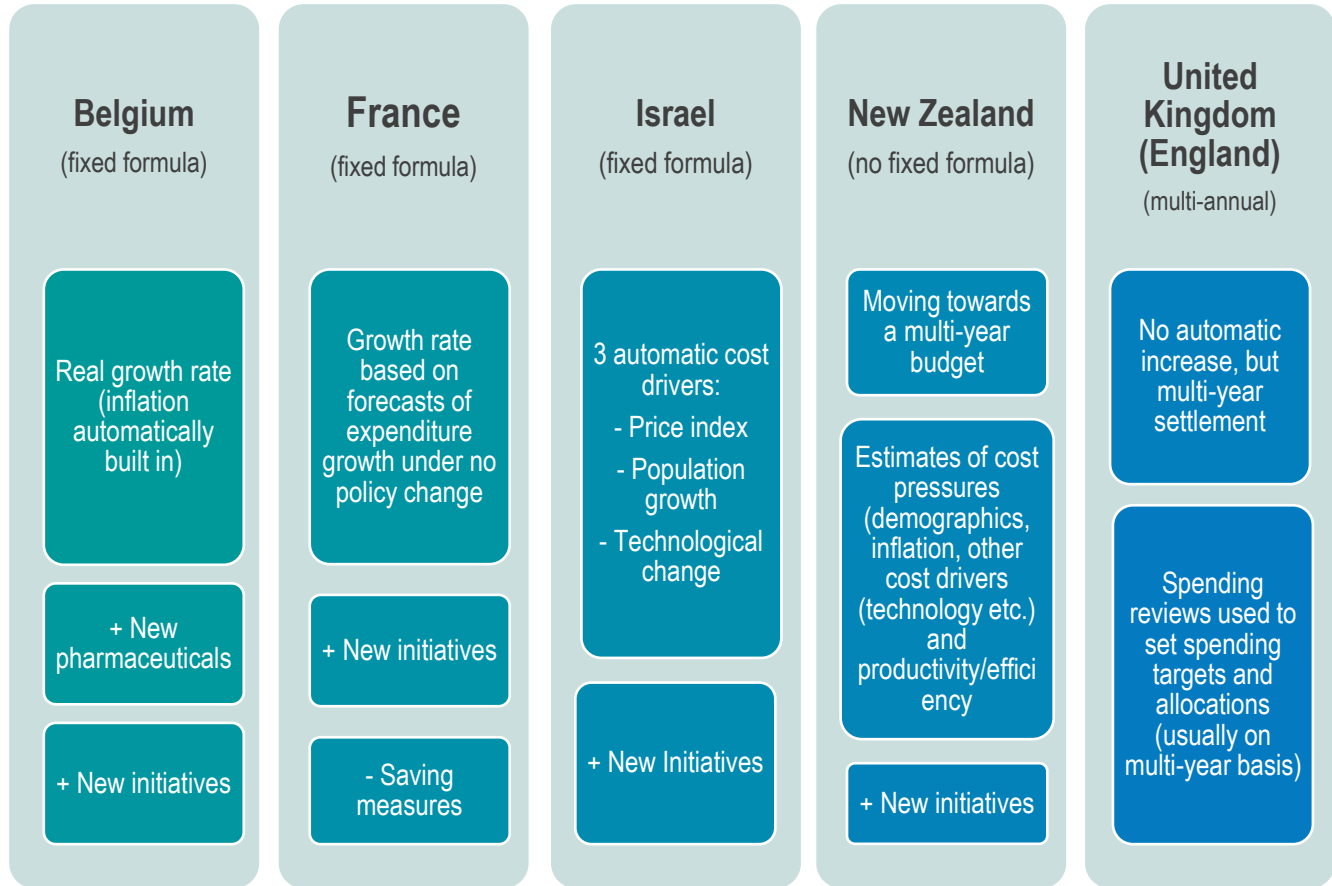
Belgium
(fixed formula)

Real growth rate (inflation automatically built in)

+ New pharmaceuticals

+ New initiatives

France
(fixed formula)

Growth rate based on forecasts of expenditure growth under no policy change

+ New initiatives

- Saving measures

Israel
(fixed formula)

3 automatic cost drivers:
- Price index
- Population growth
- Technological change

+ New Initiatives

New Zealand
(no fixed formula)

Moving towards a multi-year budget

Estimates of cost pressures (demographics, inflation, other cost drivers (technology etc.) and productivity/efficiency

+ New initiatives

United Kingdom (England)
(multi-annual)

No automatic increase, but multi-year settlement

Spending reviews used to set spending targets and allocations (usually on multi-year basis)